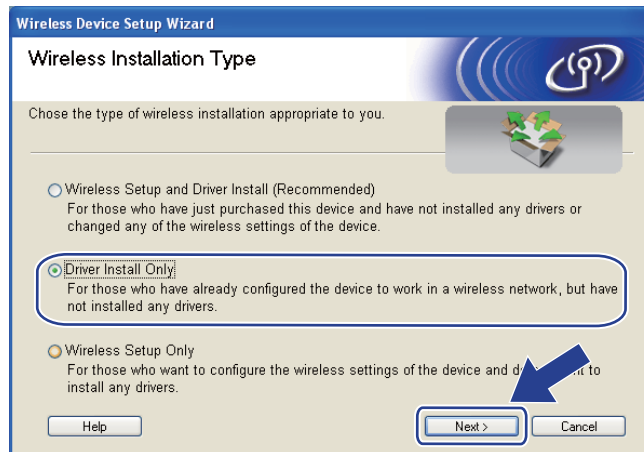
Wireless Device Setup Wizard

Wireless Installation Type

Chose the type of wireless installation appropriate to you.

Wireless Setup and Driver Install (Recommended)
For those who have just purchased this device and have not installed any drivers or changed any of the wireless settings of the device.

Driver Install Only
For those who have already configured the device to work in a wireless network, but have not installed any drivers.

Wireless Setup Only
For those who want to configure the wireless settings of the device and d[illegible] to install any drivers.

Help

Next >

Cancel